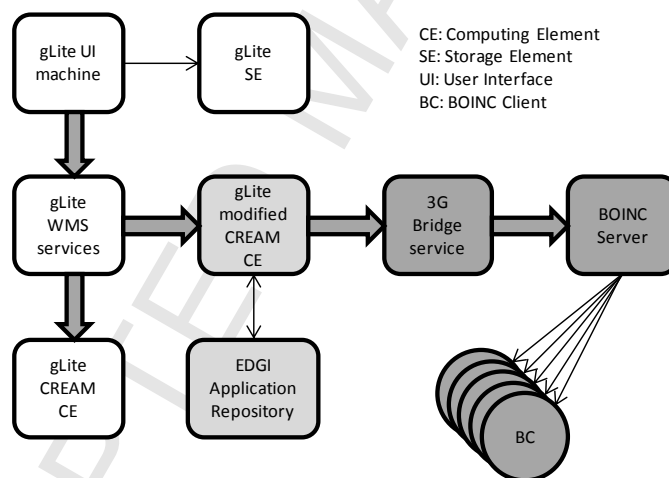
gLite UI machine

gLite SE

CE: Computing Element
SE: Storage Element
UI: User Interface
BC: BOINC Client

gLite WMS services

gLite modified CREAM CE

3G Bridge service

BOINC Server

gLite CREAM CE

EDGI Application Repository

BC